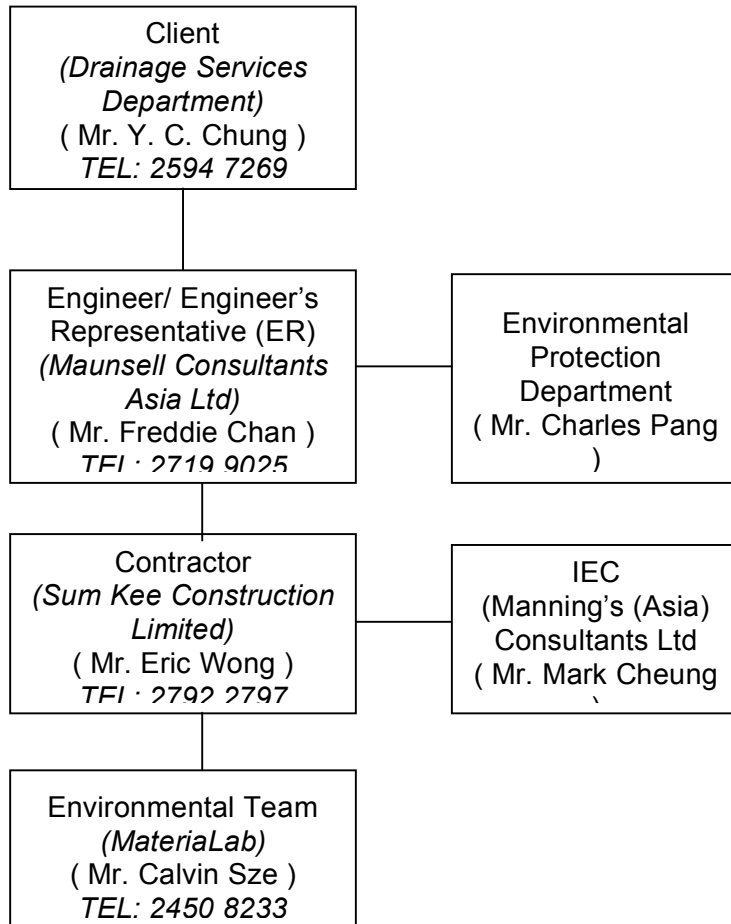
Client
*(Drainage Services Department)*
( Mr. Y. C. Chung )
*TEL: 2594 7269*

Engineer/ Engineer's Representative (ER)
*(Maunsell Consultants Asia Ltd)*
( Mr. Freddie Chan )
*TEL: 2719 9025*

Environmental Protection Department
( Mr. Charles Pang )

Contractor
*(Sum Kee Construction Limited)*
( Mr. Eric Wong )
*TEL: 2792 2797*

IEC
(Manning's (Asia) Consultants Ltd
( Mr. Mark Cheung
)

Environmental Team
*(MateriaLab)*
( Mr. Calvin Sze )
*TEL: 2450 8233*